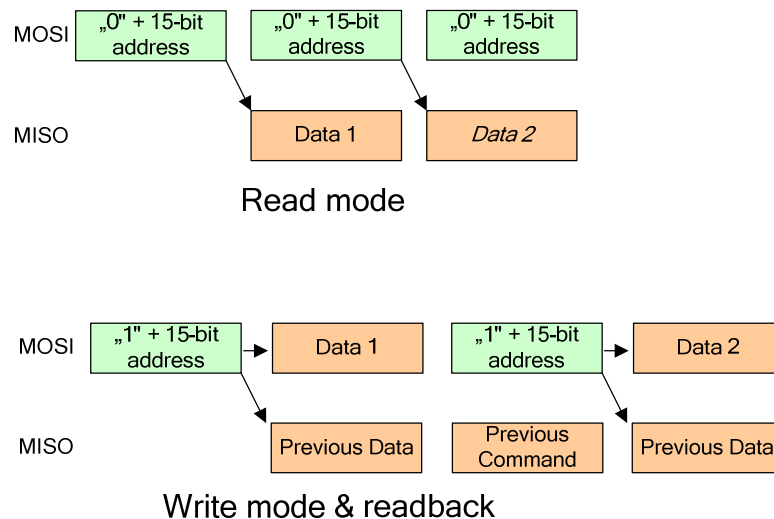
MOSI „0" + 15-bit address „0" + 15-bit address „0" + 15-bit address

MISO Data 1 *Data 2*

Read mode

MOSI „1" + 15-bit address Data 1 „1" + 15-bit address Data 2

MISO Previous Data Previous Command Previous Data

Write mode & readback